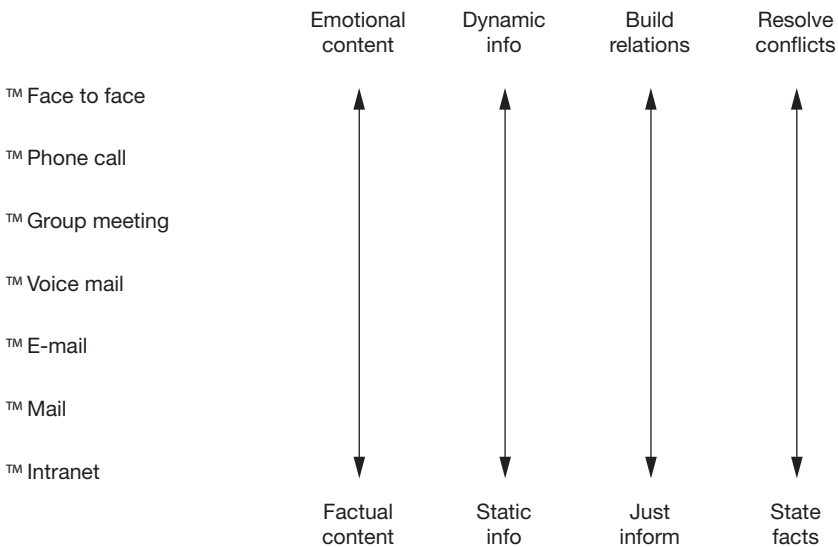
Emotional content
Dynamic info
Build relations
Resolve conflicts

™ Face to face
™ Phone call
™ Group meeting
™ Voice mail
™ E-mail
™ Mail
™ Intranet

Factual content
Static info
Just inform
State facts